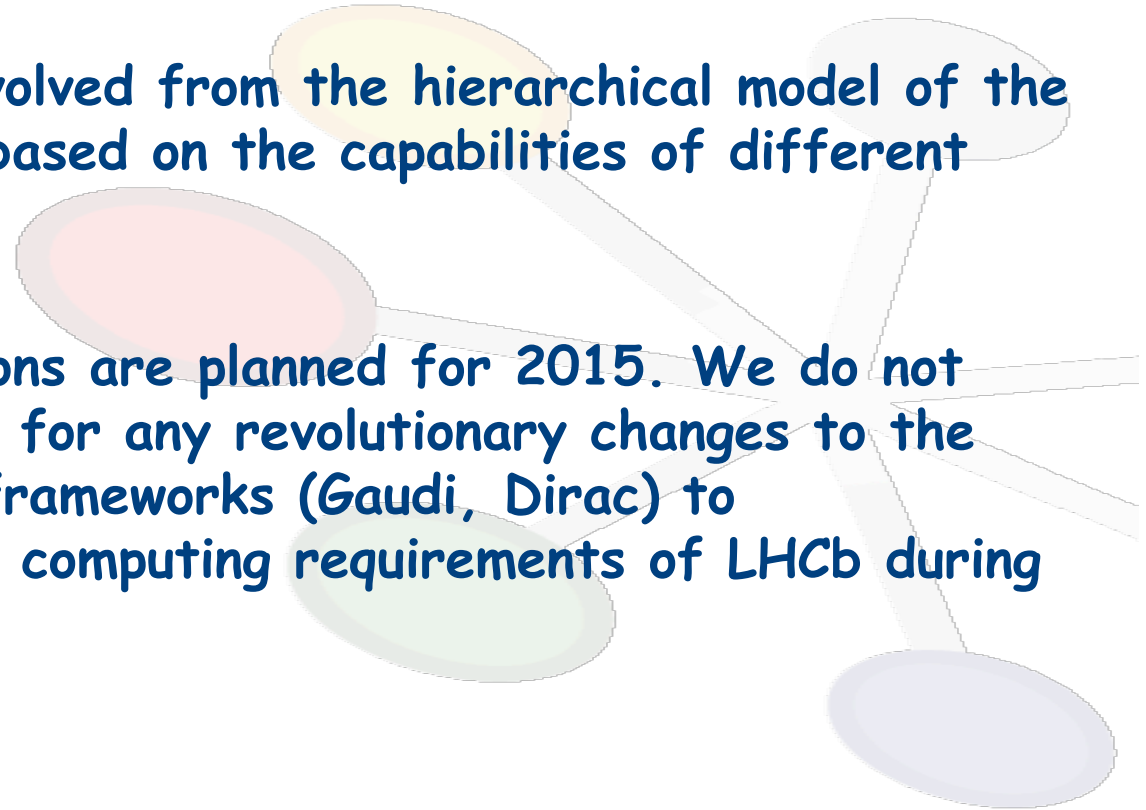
volved from the hierarchical model of the based on the capabilities of different

ons are planned for 2015. We do not for any revolutionary changes to the frameworks (Gaudi, Dirac) to computing requirements of LHCb during